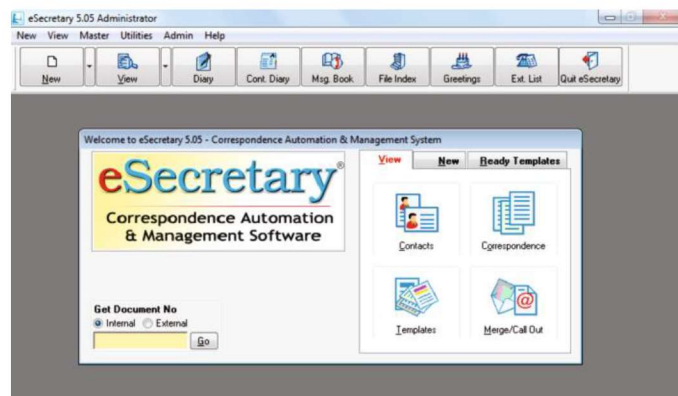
eSecretary 5.05 Administrator
New View Master Utilities Admin Help
New
View
Diary
Cont. Diary
Msg. Book
File Index
Greetings
Ext. List
Quit eSecretary

Welcome to eSecretary 5.05 - Correspondence Automation & Management System
eSecretary®
Correspondence Automation & Management Software
View
New
Ready Templates
Contacts
Correspondence
Templates
Merge/Call Out
Get Document No
Internal
External
Go